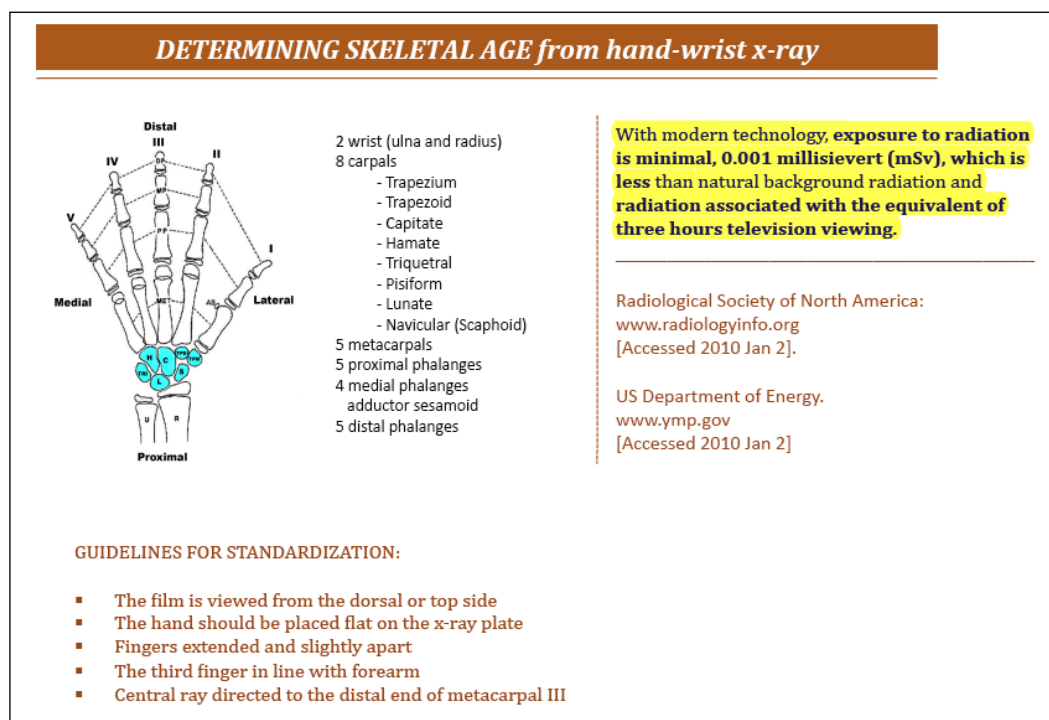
DETERMINING SKELETAL AGE from hand-wrist x-ray

Distal
III
IV
II
V
I
Medial
Lateral
DP
MP
PP
MET
AS
H
C
TPD
TPM
TRI
P
L
S
U
R
Proximal

2 wrist (ulna and radius)
8 carpals
- Trapezium
- Trapezoid
- Capitate
- Hamate
- Triquetral
- Pisiform
- Lunate
- Navicular (Scaphoid)
5 metacarpals
5 proximal phalanges
4 medial phalanges
adductor sesamoid
5 distal phalanges

With modern technology, exposure to radiation is minimal, 0.001 millisievert (mSv), which is less than natural background radiation and radiation associated with the equivalent of three hours television viewing.

Radiological Society of North America:
www.radiologyinfo.org
[Accessed 2010 Jan 2].

US Department of Energy.
www.ymp.gov
[Accessed 2010 Jan 2]

GUIDELINES FOR STANDARDIZATION:

- The film is viewed from the dorsal or top side
- The hand should be placed flat on the x-ray plate
- Fingers extended and slightly apart
- The third finger in line with forearm
- Central ray directed to the distal end of metacarpal III